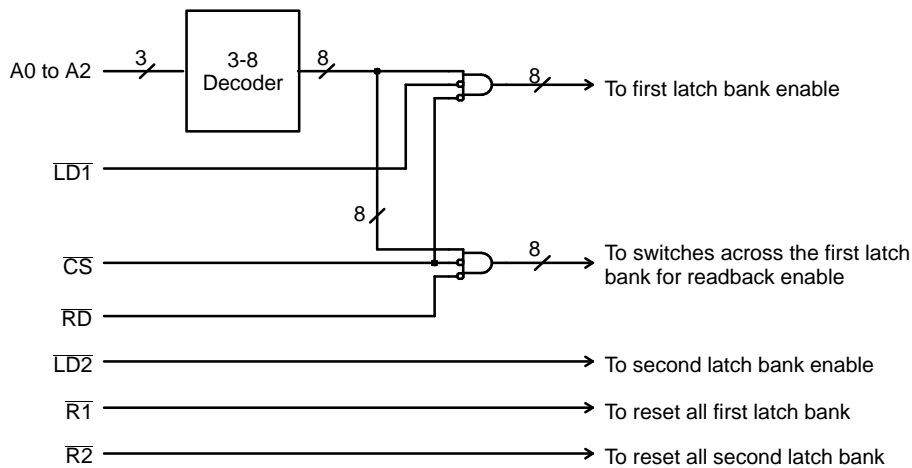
A0 to A2

3

3-8 Decoder

8

8

To first latch bank enable

$\overline{LD1}$

8

8

To switches across the first latch bank for readback enable

$\overline{CS}$

$\overline{RD}$

$\overline{LD2}$

To second latch bank enable

$\overline{R1}$

To reset all first latch bank

$\overline{R2}$

To reset all second latch bank